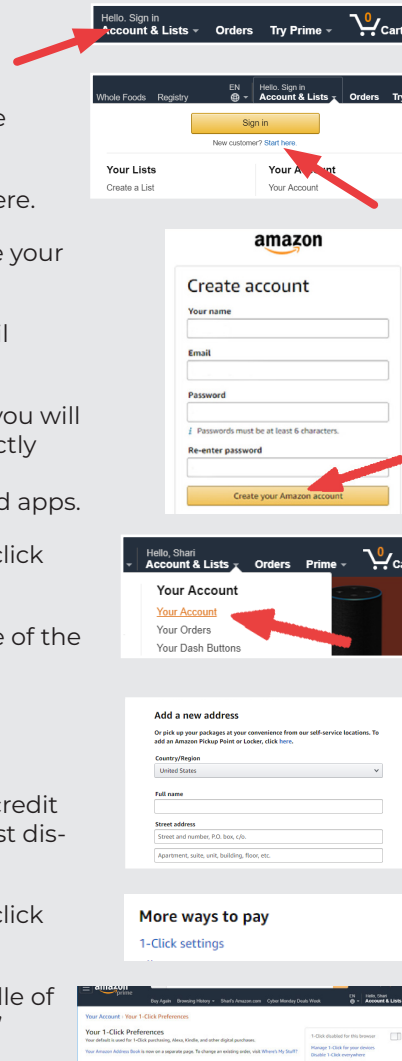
e

ere.

e your

l

you will
ctly

d apps.

click

e of the

credit
st dis-

click

dle of

Hello. Sign in
Account & Lists
Orders
Try Prime
0
Cart

Whole Foods
Registry
EN
Hello. Sign in
Account & Lists
Orders
Tr
Sign in
New customer? Start here.
Your Lists
Create a List
Your Account
Your Account

amazon
Create account
Your name
Email
Password
Passwords must be at least 6 characters.
Re-enter password
Create your Amazon account

Hello, Shari
Account & Lists
Orders
Prime
Ca
Your Account
Your Account
Your Orders
Your Dash Buttons

Add a new address
Or pick up your packages at your convenience from our self-service locations. To add an Amazon Pickup Point or Locker, click here.
Country/Region
United States
Full name
Street address
Street and number, P.O. box, c/o.
Apartment, suite, unit, building, floor, etc.

More ways to pay
1-Click settings

amazon
prime
Buy Again
Browsing History
Shari's Amazon.com
Cyber Monday Deals Week
EN
Hello, Shari
Account & Lists
Your Account › Your 1-Click Preferences
Your 1-Click Preferences
Your default is used for 1-Click purchasing, Alexa, Kindle, and other digital purchases.
Your Amazon Address Book is now on a separate page. To change an existing order, visit Where's My Stuff?
1-Click disabled for this browser
Manage 1-Click for your devices
Disable 1-Click everywhere